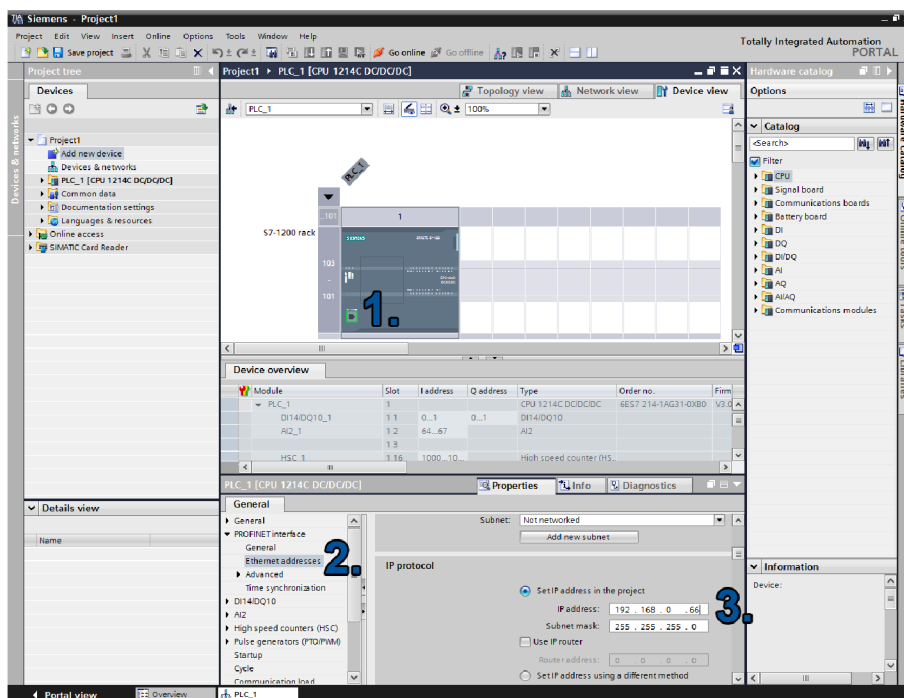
Siemens - Project1

Project Edit View Insert Online Options Tools Window Help

Save project Go online Go offline

Totally Integrated Automation PORTAL

Project tree

Devices

Project1
Add new device
Devices & networks
PLC_1 [CPU 1214C DC/DC/DC]
Common data
Documentation settings
Languages & resources
Online access
SIMATIC Card Reader

Devices & networks

Details view

Name

Project1 ▸ PLC_1 [CPU 1214C DC/DC/DC]

Topology view Network view Device view

PLC_1 100%

PLC_1

S7-1200 rack

101 1 103 101

1.

Device overview

| Module | Slot | I address | Q address | Type | Order no. | Firm |
|---|---|---|---|---|---|---|
| PLC_1 | 1 | | | CPU 1214C DC/DC/DC | 6ES7 214-1AG31-0XB0 | V3.0 |
| DI14/DQ10_1 | 1 1 | 0...1 | 0...1 | DI14/DQ10 | | |
| AI2_1 | 1 2 | 64...67 | | AI2 | | |
| | 1 3 | | | | | |
| HSC_1 | 1 16 | 1000...10... | | High speed counter (HS... | | |

PLC_1 [CPU 1214C DC/DC/DC]

Properties Info Diagnostics

General

General
PROFINET interface
General
Ethernet addresses
Advanced
Time synchronization
DI14/DQ10
AI2
High speed counters (HSC)
Pulse generators (PTO/PWM)
Startup
Cycle
Communication load

2.

Subnet: Not networked

Add new subnet

IP protocol

Set IP address in the project

IP address: 192 . 168 . 0 . 66

Subnet mask: 255 . 255 . 255 . 0

Use IP router

Router address: 0 . 0 . 0 . 0

Set IP address using a different method

3.

Hardware catalog

Options

Catalog

<Search>

Filter

CPU
Signal board
Communications boards
Battery board
DI
DQ
DI/DQ
AI
AQ
AI/AQ
Communications modules

Information

Device:

Hardware catalog Online tools Tasks Libraries

Portal view Overview PLC_1